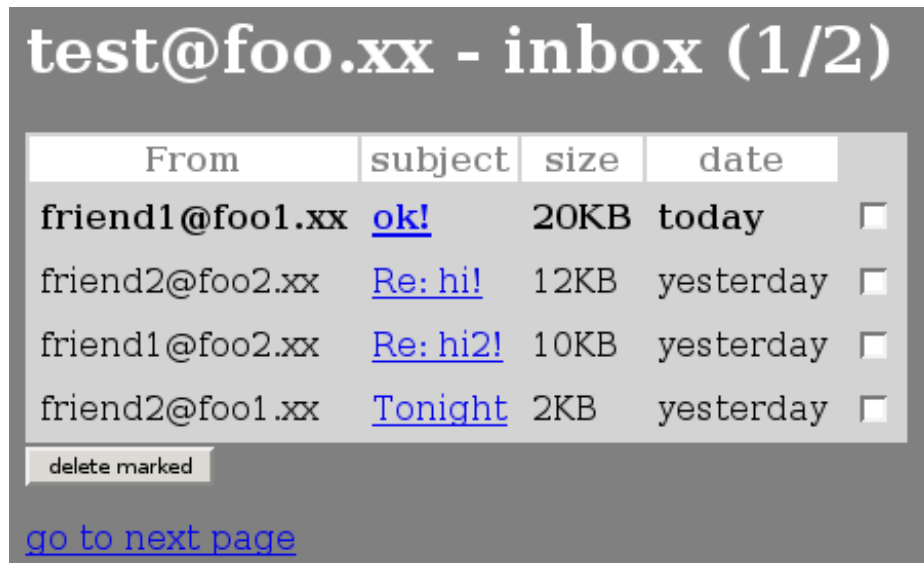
test@foo.xx - inbox (1/2)

| From | subject | size | date | |
|---|---|---|---|---|
| friend1@foo1.xx | ok! | 20KB | today | |
| friend2@foo2.xx | Re: hi! | 12KB | yesterday | |
| friend1@foo2.xx | Re: hi2! | 10KB | yesterday | |
| friend2@foo1.xx | Tonight | 2KB | yesterday | |

delete marked

go to next page